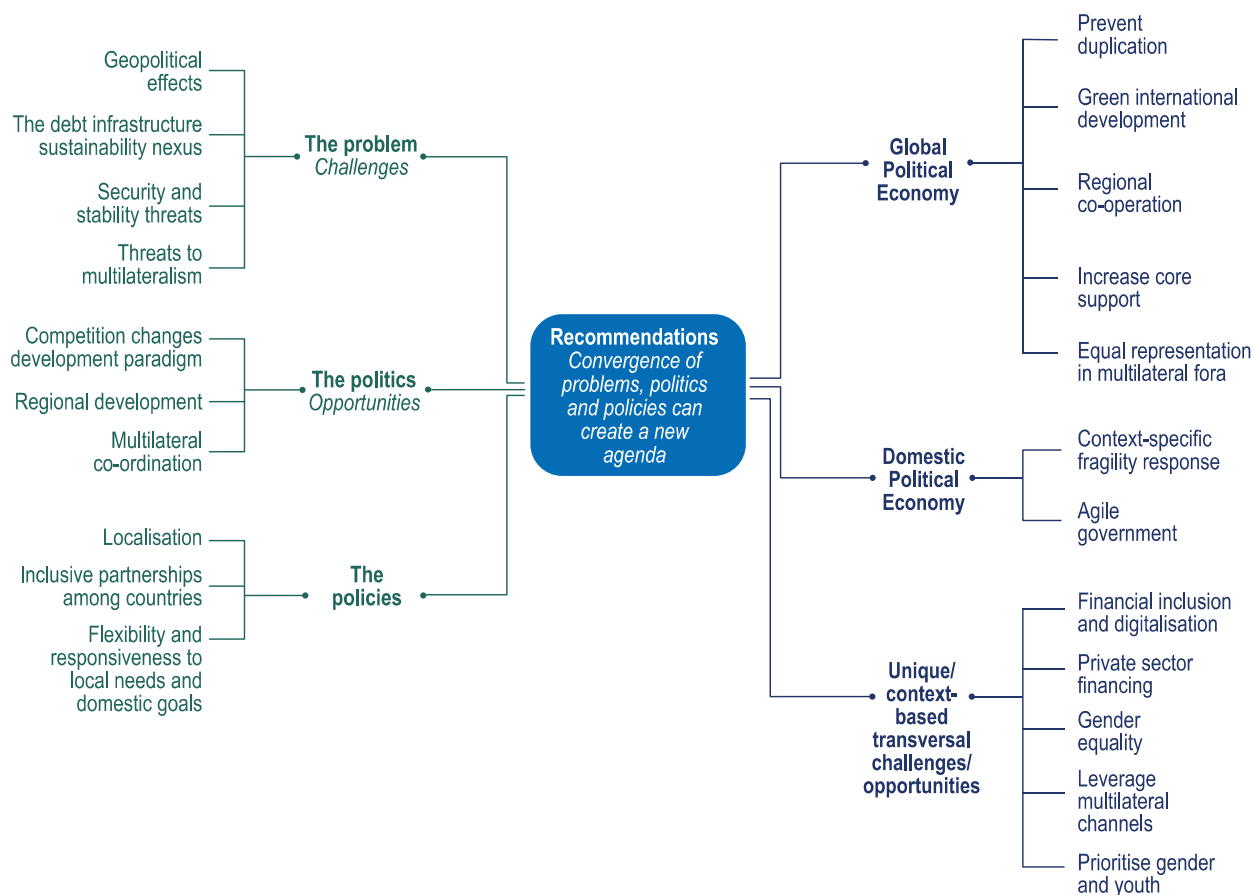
Geopolitical effects

The debt infrastructure sustainability nexus

Security and stability threats

Threats to multilateralism

The problem
Challenges

Competition changes development paradigm

Regional development

Multilateral co-ordination

The politics
Opportunities

Localisation

Inclusive partnerships among countries

Flexibility and responsiveness to local needs and domestic goals

The policies

Recommendations
Convergence of problems, politics and policies can create a new agenda

Global Political Economy

Prevent duplication

Green international development

Regional co-operation

Increase core support

Equal representation in multilateral fora

Domestic Political Economy

Context-specific fragility response

Agile government

Unique/ context-based transversal challenges/ opportunities

Financial inclusion and digitalisation

Private sector financing

Gender equality

Leverage multilateral channels

Prioritise gender and youth